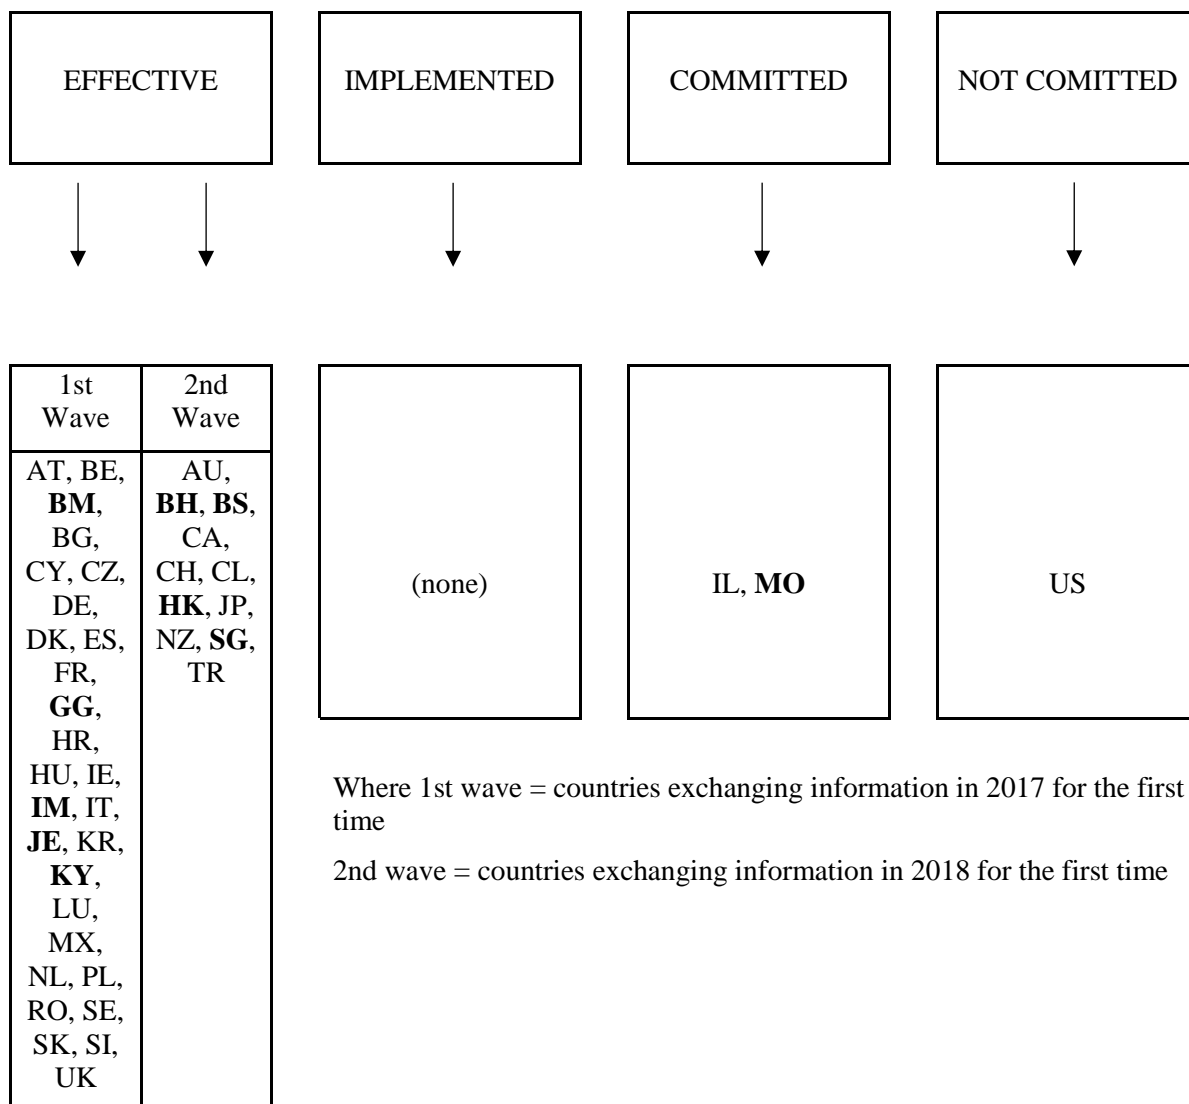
EFFECTIVE

IMPLEMENTED

COMMITTED

NOT COMITTED

| 1st Wave | 2nd Wave |
|---|---|
| AT, BE, **BM**, BG, CY, CZ, DE, DK, ES, FR, **GG**, HR, HU, IE, **IM**, IT, **JE**, KR, **KY**, LU, MX, NL, PL, RO, SE, SK, SI, UK | AU, **BH**, **BS**, CA, CH, CL, **HK**, JP, NZ, **SG**, TR |

(none)

IL, **MO**

US

Where 1st wave = countries exchanging information in 2017 for the first time

2nd wave = countries exchanging information in 2018 for the first time